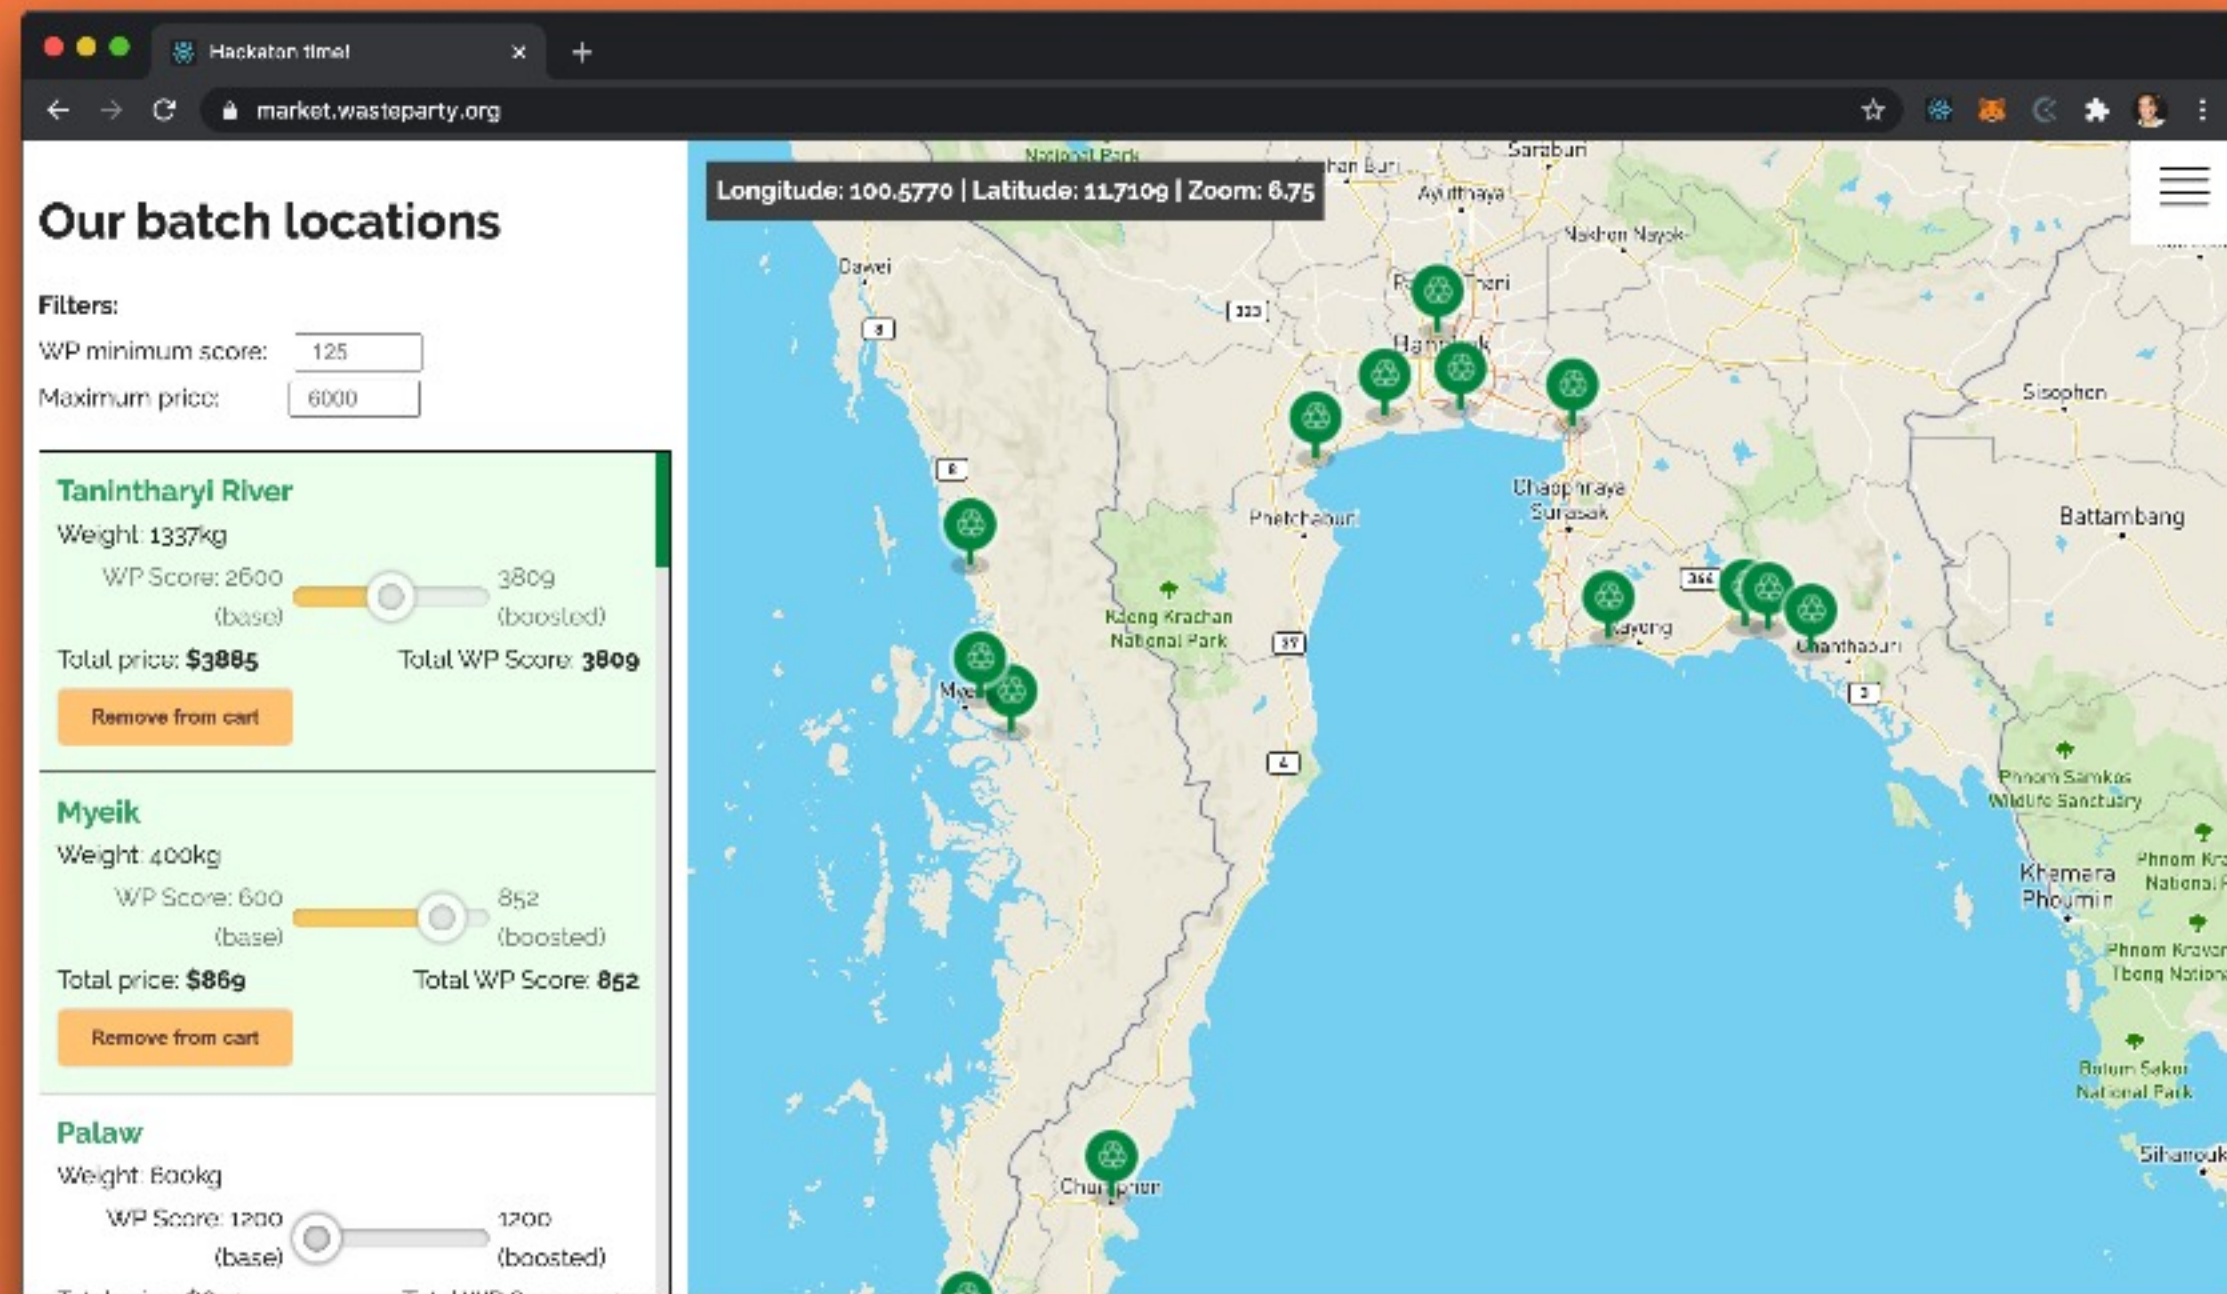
Hackaton time!

market.wasteparty.org

Our batch locations

Filters:

WP minimum score: 125

Maximum price: 6000

Tanintharyi River

Weight: 1337kg

WP Score: 2600 (base)

3809 (boosted)

Total price: $3885

Total WP Score: 3809

Remove from cart

Myeik

Weight: 400kg

WP Score: 600 (base)

852 (boosted)

Total price: $869

Total WP Score: 852

Remove from cart

Palaw

Weight: 800kg

WP Score: 1200 (base)

1200 (boosted)

Longitude: 100.5770 | Latitude: 11.7109 | Zoom: 6.75

Saraburi

Ayutthaya

Nakhon Nayok

Dawei

Sisophon

Battambang

Chachoengsao

Phetchaburi

Chaophraya Surasak

Kaeng Krachan National Park

Rayong

Chanthaburi

Phnom Samkos Wildlife Sanctuary

Khemara Phoumin

Phnom Kravanh Tbeng National

Botum Sakor National Park

Sihanouk

Chumphon

Myeik